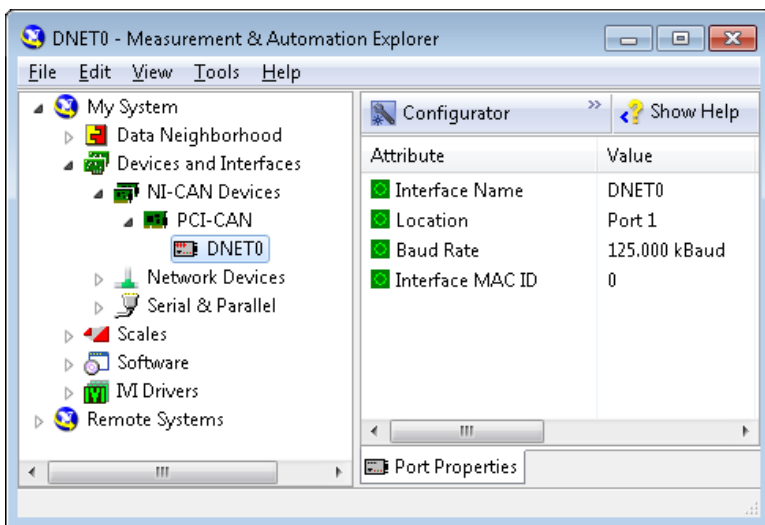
DNET0 - Measurement & Automation Explorer

File Edit View Tools Help

My System
Data Neighborhood
Devices and Interfaces
NI-CAN Devices
PCI-CAN
DNET0
Network Devices
Serial & Parallel
Scales
Software
IVI Drivers
Remote Systems

Configurator »
Show Help

| Attribute | Value |
|---|---|
| Interface Name | DNET0 |
| Location | Port 1 |
| Baud Rate | 125.000 kBaud |
| Interface MAC ID | 0 |

Port Properties